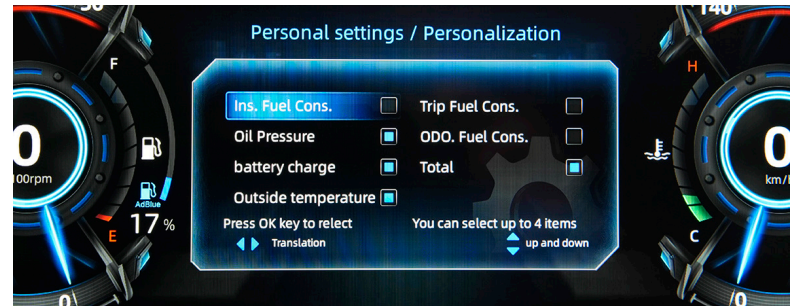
30

F

0

100rpm

AdBlue

17 %

E

0

Personal settings / Personalization

Ins. Fuel Cons.

Oil Pressure

battery charge

Outside temperature

Trip Fuel Cons.

ODO. Fuel Cons.

Total

Press OK key to relect

Translation

You can select up to 4 items

up and down

140

H

0

km/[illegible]

C

0